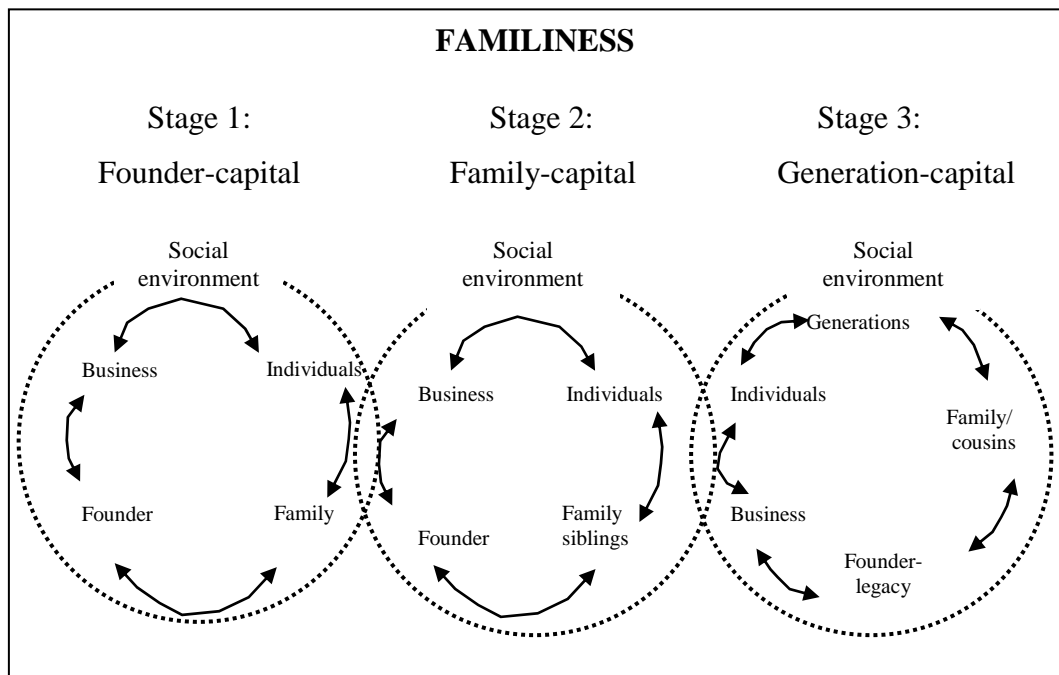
**FAMILINESS**

Stage 1:
Founder-capital

Stage 2:
Family-capital

Stage 3:
Generation-capital

Social environment

Business

Individuals

Founder

Family

Social environment

Business

Individuals

Founder

Family siblings

Social environment

Generations

Individuals

Family/ cousins

Business

Founder-legacy